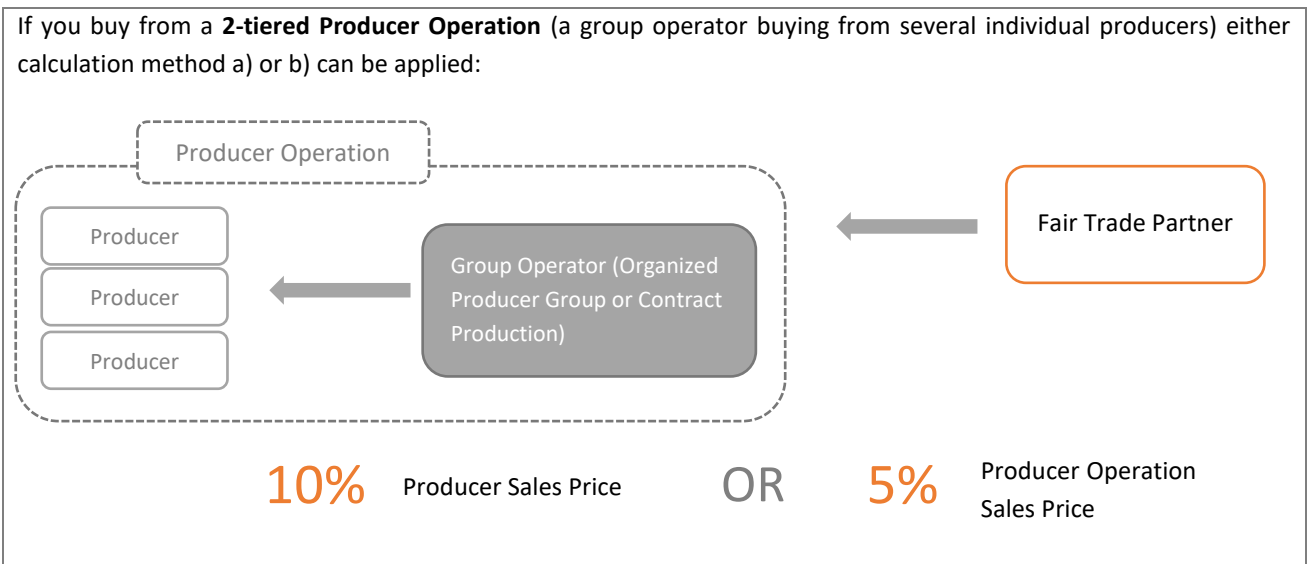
If you buy from a **2-tiered Producer Operation** (a group operator buying from several individual producers) either calculation method a) or b) can be applied:

Producer Operation

Producer

Producer

Producer

Group Operator (Organized Producer Group or Contract Production)

Fair Trade Partner

10% Producer Sales Price OR 5% Producer Operation Sales Price